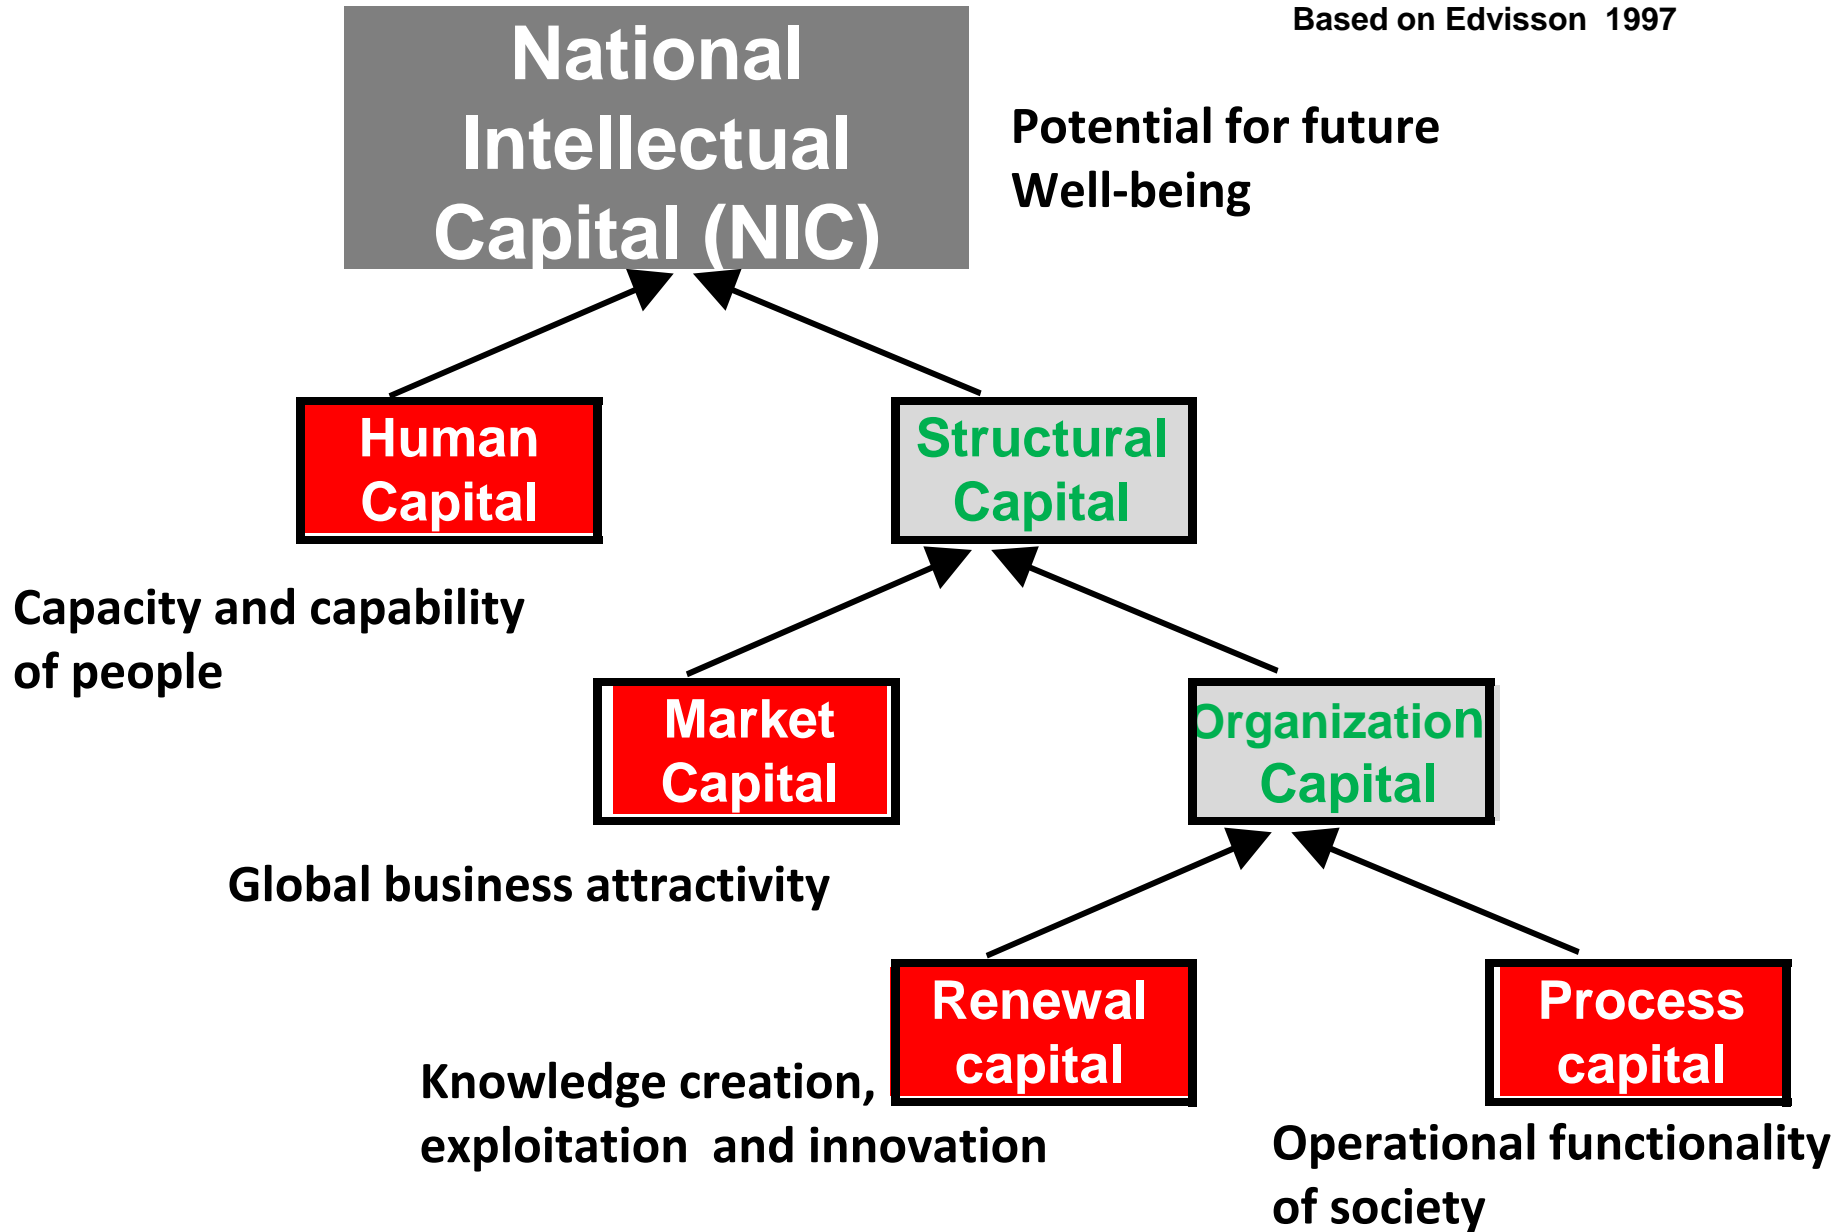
Based on Edvisson 1997

National Intellectual Capital (NIC)

Potential for future Well-being

Human Capital

Structural Capital

Capacity and capability of people

Market Capital

Organization Capital

Global business attractivity

Renewal capital

Process capital

Knowledge creation, exploitation and innovation

Operational functionality of society